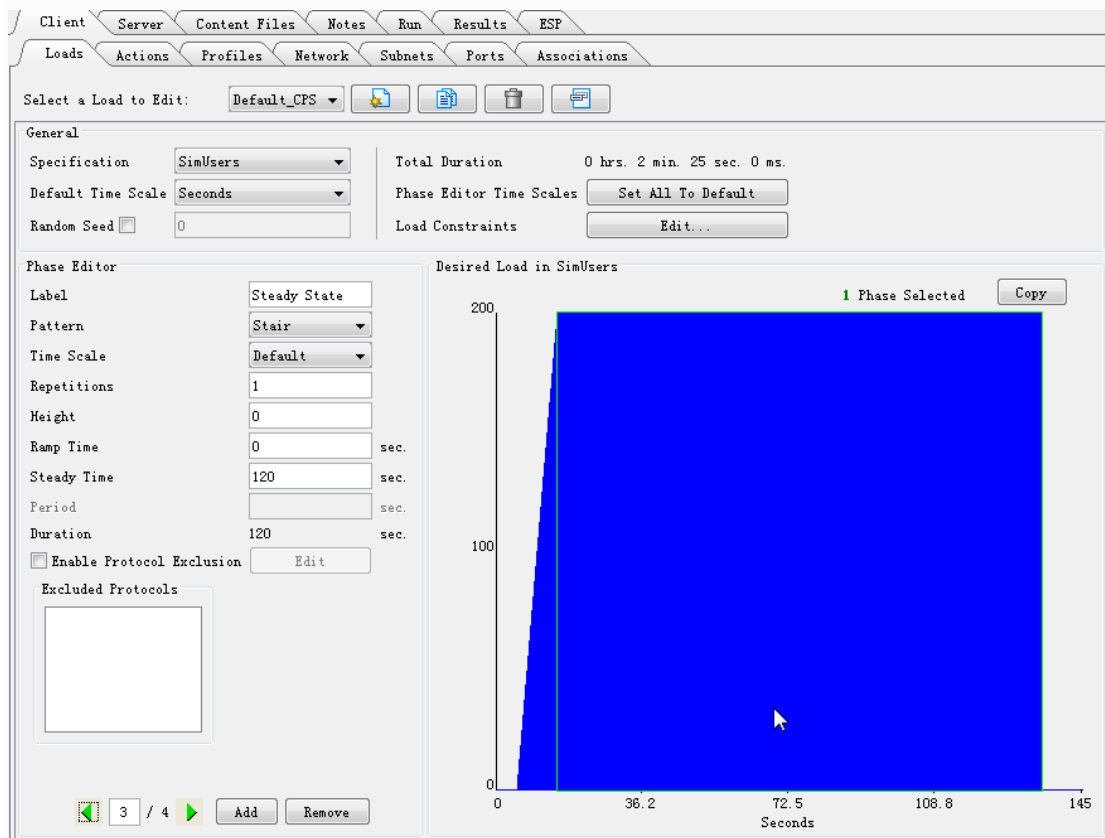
Client Server Content Files Notes Run Results ESP

Loads Actions Profiles Network Subnets Ports Associations

Select a Load to Edit: Default_CPS

General

Specification SimUsers

Default Time Scale Seconds

Random Seed 0

Total Duration 0 hrs. 2 min. 25 sec. 0 ms.

Phase Editor Time Scales Set All To Default

Load Constraints Edit...

Phase Editor

| Label | Steady State | |
|---|---|---|
| Pattern | Stair | |
| Time Scale | Default | |
| Repetitions | 1 | |
| Height | 0 | |
| Ramp Time | 0 | sec. |
| Steady Time | 120 | sec. |
| Period | | sec. |
| Duration | 120 | sec. |

Enable Protocol Exclusion Edit

Excluded Protocols

3 / 4 Add Remove

Desired Load in SimUsers

1 Phase Selected Copy

200

100

0

0 36.2 72.5 108.8 145

Seconds